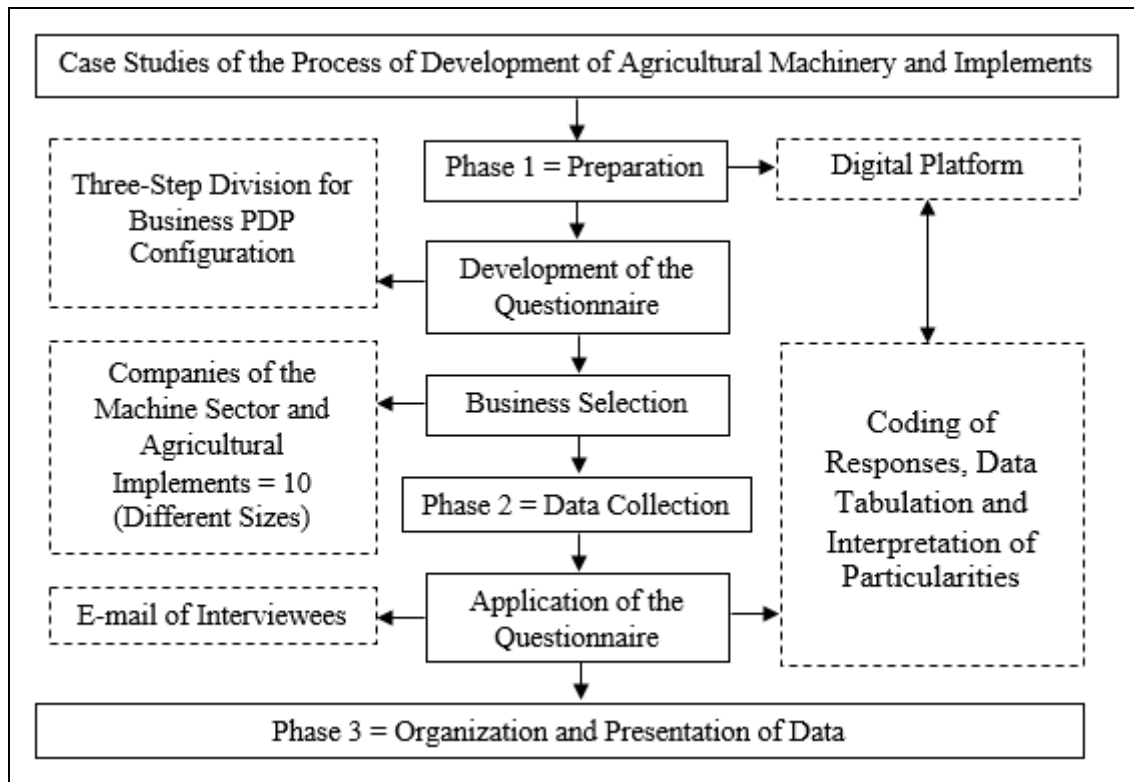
Case Studies of the Process of Development of Agricultural Machinery and Implements

Phase 1 = Preparation

Digital Platform

Three-Step Division for Business PDP Configuration

Development of the Questionnaire

Companies of the Machine Sector and Agricultural Implements = 10 (Different Sizes)

Business Selection

Coding of Responses, Data Tabulation and Interpretation of Particularities

Phase 2 = Data Collection

E-mail of Interviewees

Application of the Questionnaire

Phase 3 = Organization and Presentation of Data